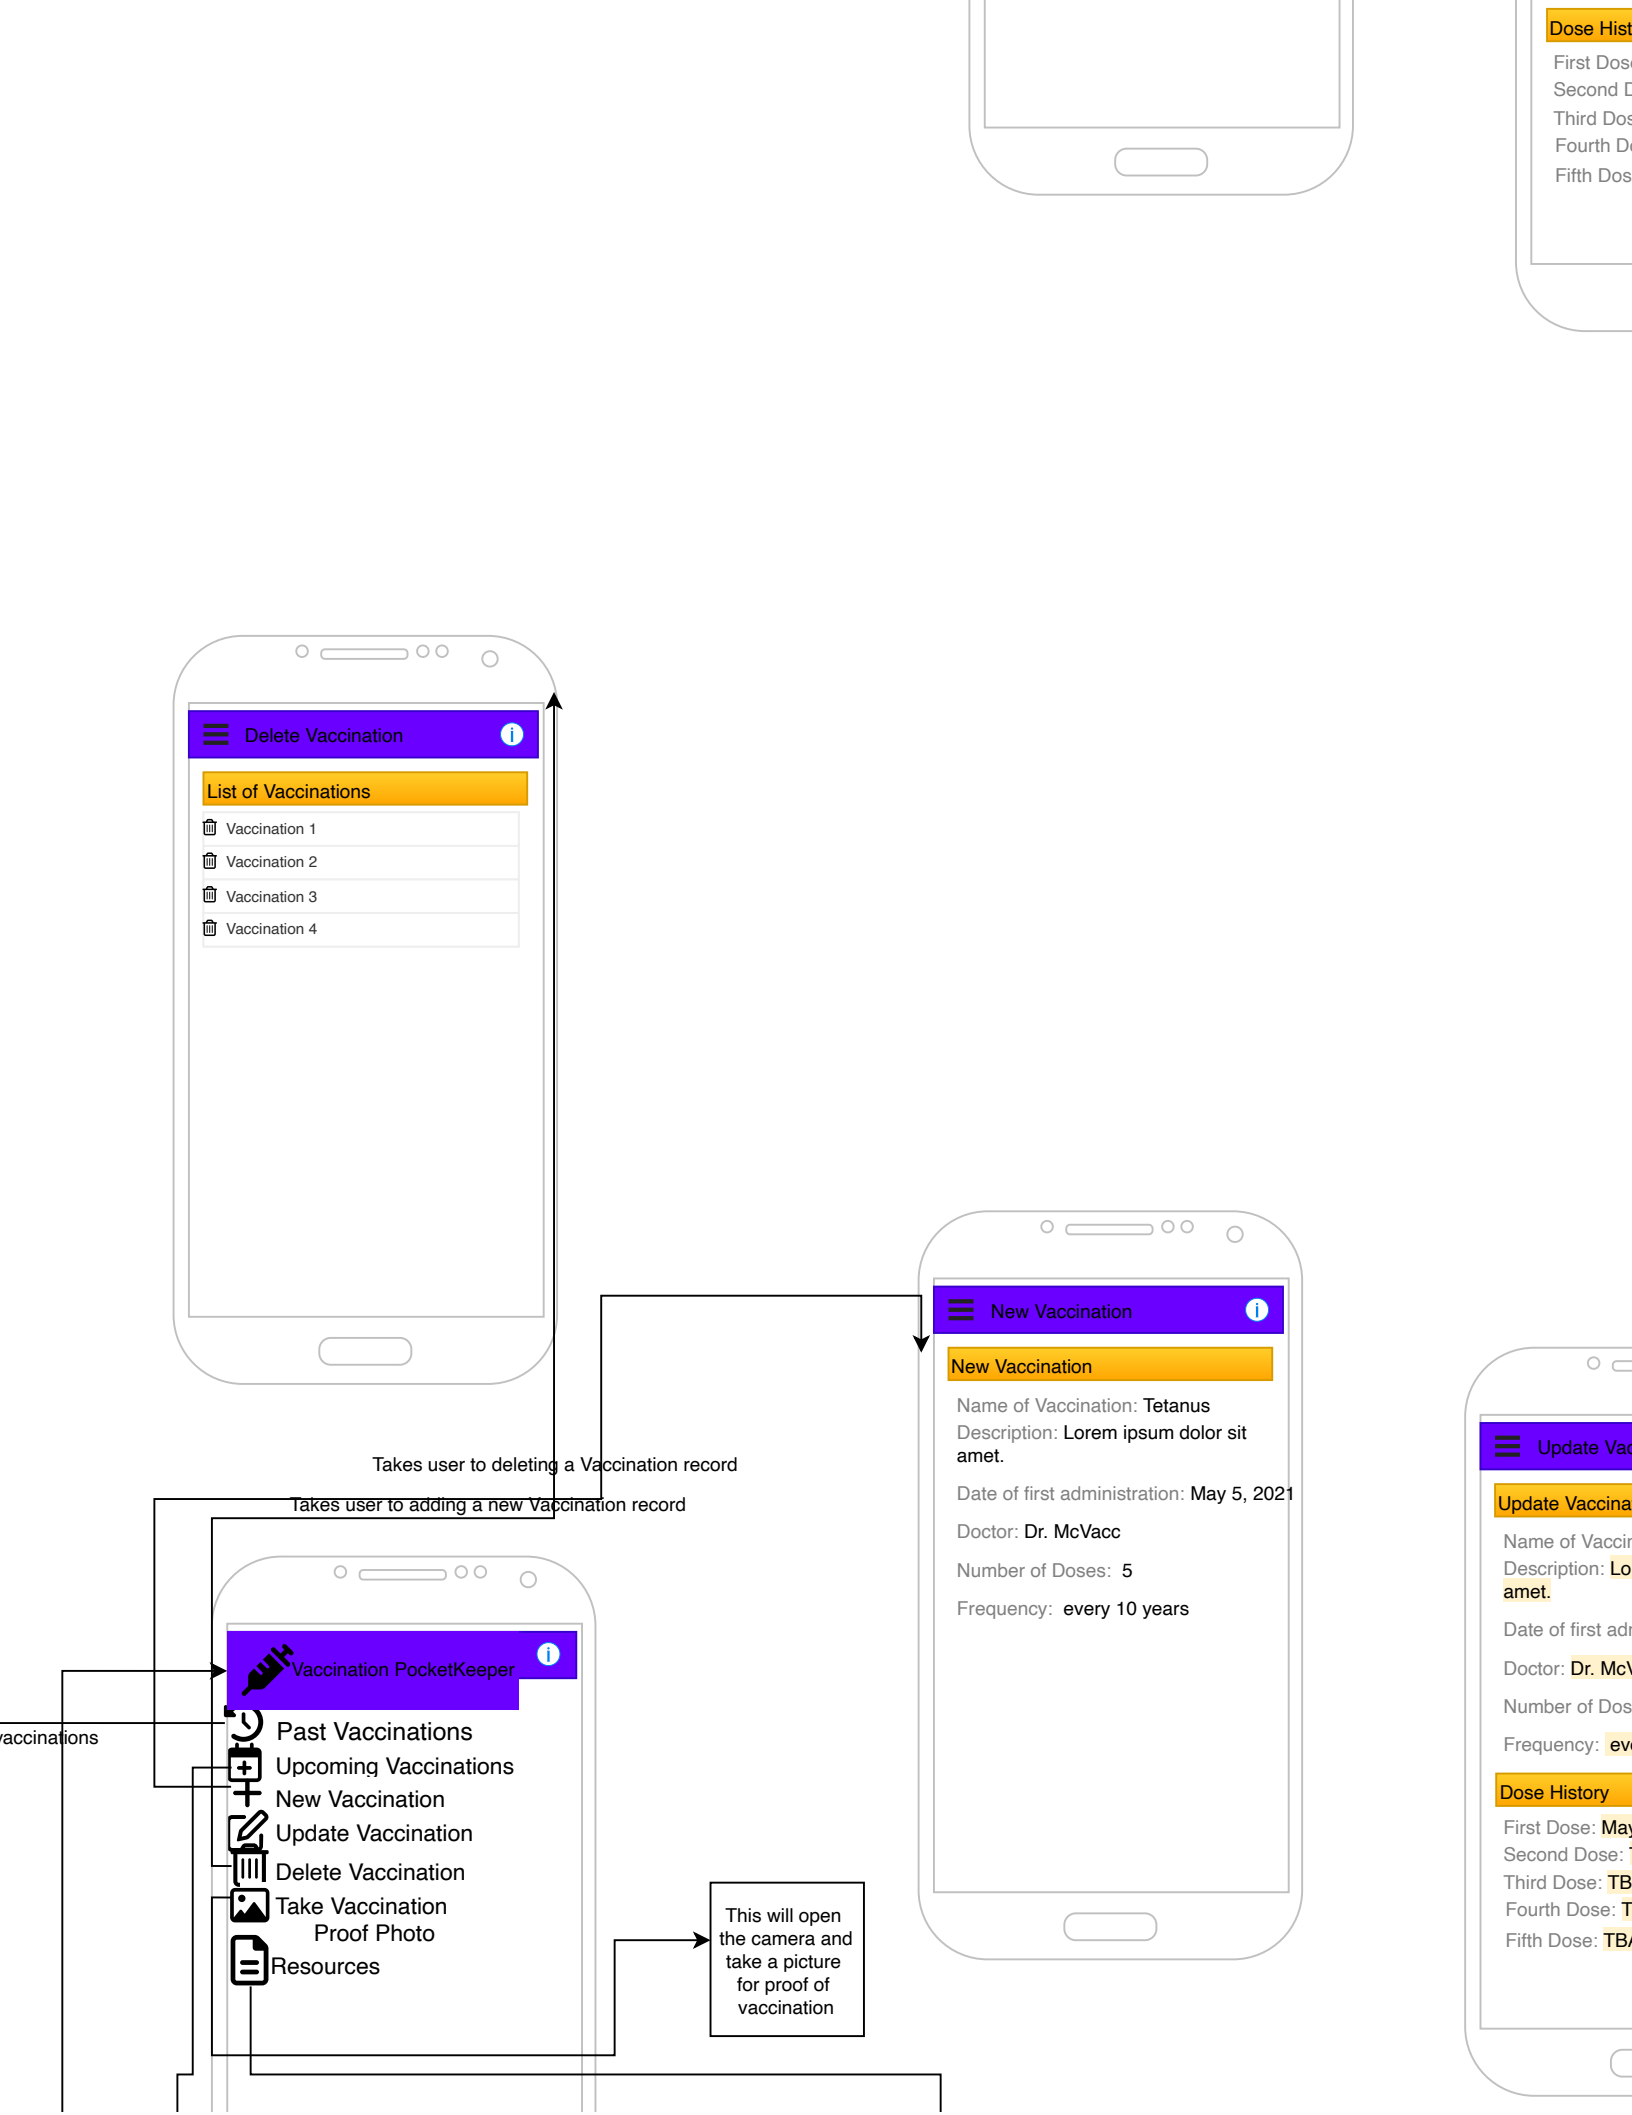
Dose Hist
First Dos
Second D
Third Dos
Fourth D
Fifth Dos

Delete Vaccination
List of Vaccinations
Vaccination 1
Vaccination 2
Vaccination 3
Vaccination 4

New Vaccination
New Vaccination
Name of Vaccination: Tetanus
Description: Lorem ipsum dolor sit amet.
Date of first administration: May 5, 2021
Doctor: Dr. McVacc
Number of Doses: 5
Frequency: every 10 years

Update Vac
Update Vaccina
Name of Vaccir
Description: Lo amet.
Date of first adr
Doctor: Dr. McV
Number of Dos
Frequency: ev
Dose History
First Dose: May
Second Dose:
Third Dose: TB
Fourth Dose: T
Fifth Dose: TBA

Takes user to deleting a Vaccination record
Takes user to adding a new Vaccination record
vaccinations

Vaccination PocketKeeper
Past Vaccinations
Upcoming Vaccinations
New Vaccination
Update Vaccination
Delete Vaccination
Take Vaccination Proof Photo
Resources

This will open the camera and take a picture for proof of vaccination